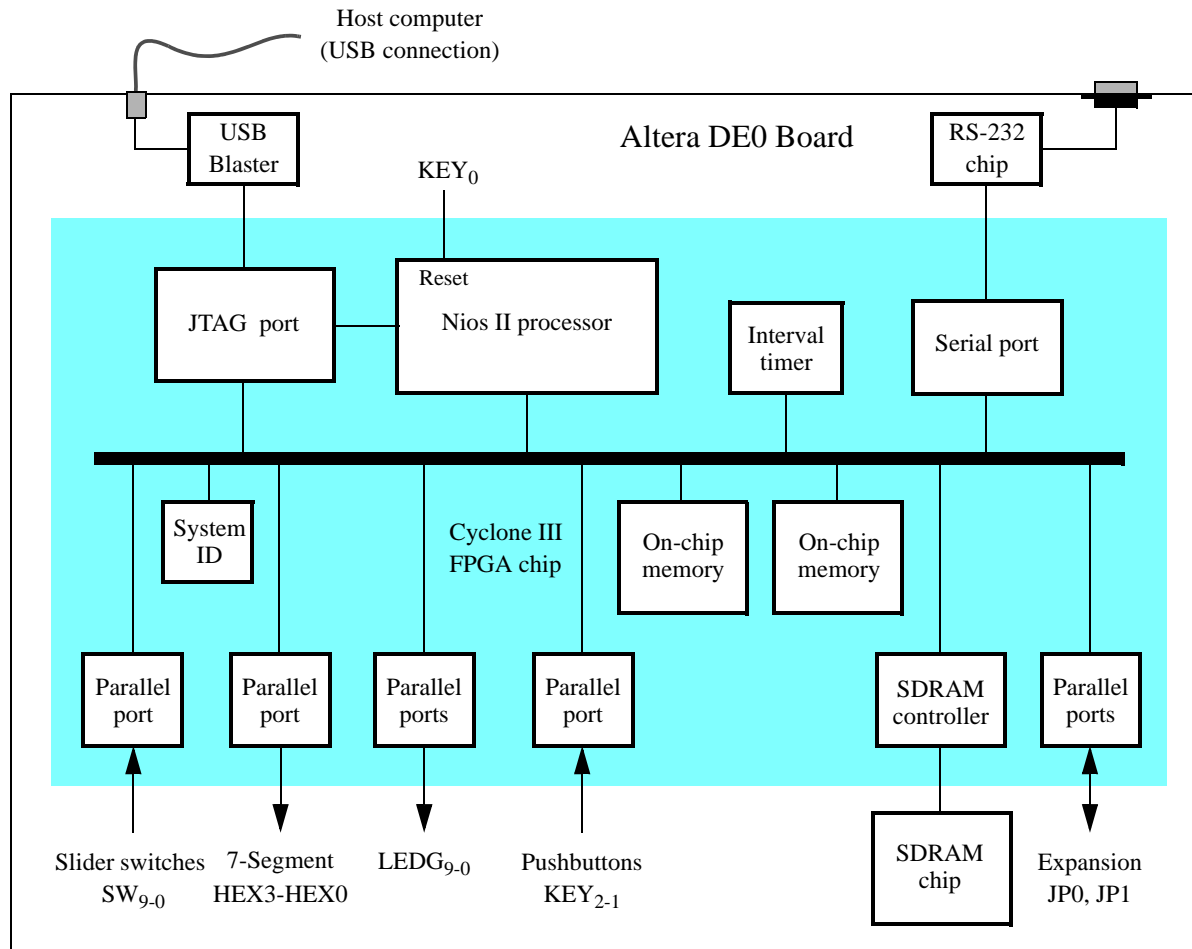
Host computer
(USB connection)

USB Blaster

Altera DE0 Board

RS-232 chip

$KEY_0$

Reset

JTAG port

Nios II processor

Interval timer

Serial port

System ID

Cyclone III FPGA chip

On-chip memory

On-chip memory

Parallel port

Parallel port

Parallel ports

Parallel port

SDRAM controller

Parallel ports

SDRAM chip

Slider switches $SW_{9-0}$

7-Segment HEX3-HEX0

$LEDG_{9-0}$

Pushbuttons $KEY_{2-1}$

Expansion JP0, JP1